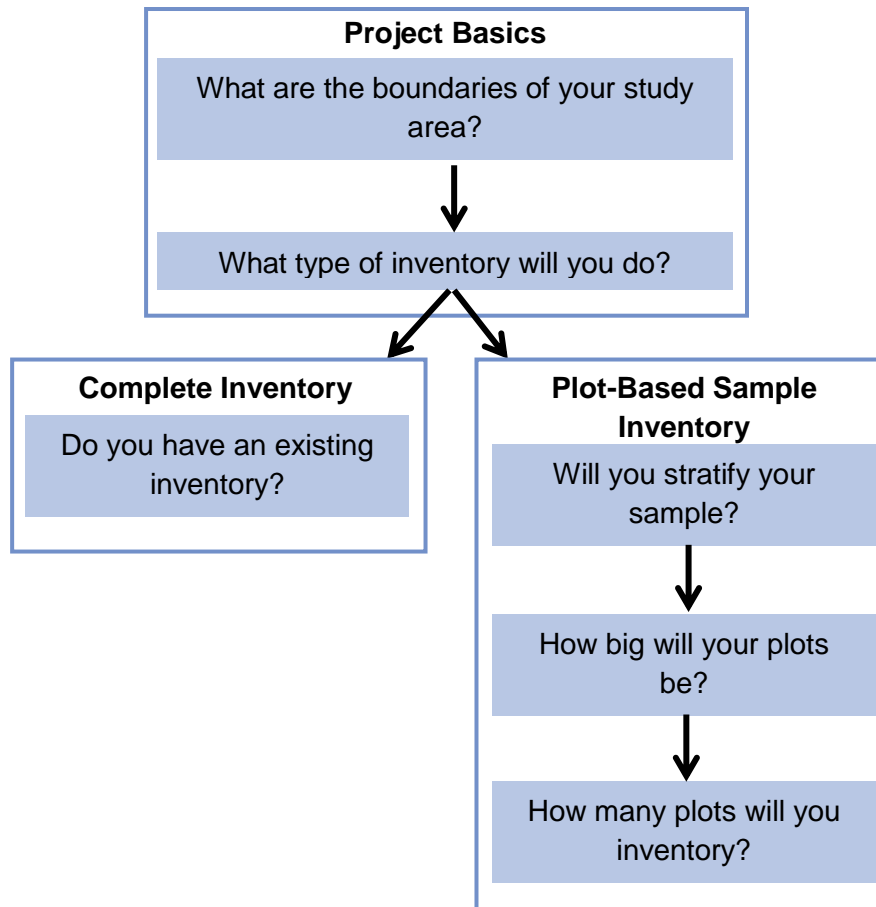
Project Basics

What are the boundaries of your study area?

What type of inventory will you do?

Complete Inventory

Do you have an existing inventory?

Plot-Based Sample Inventory

Will you stratify your sample?

How big will your plots be?

How many plots will you inventory?